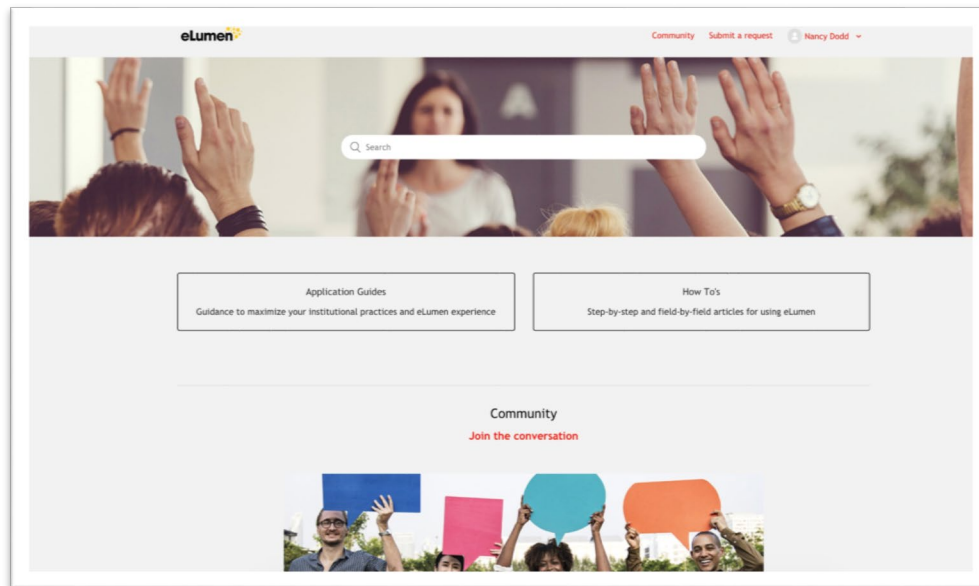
eLumen

Community Submit a request Nancy Dodd

Search

Application Guides
Guidance to maximize your institutional practices and eLumen experience

How To's
Step-by-step and field-by-field articles for using eLumen

Community
Join the conversation